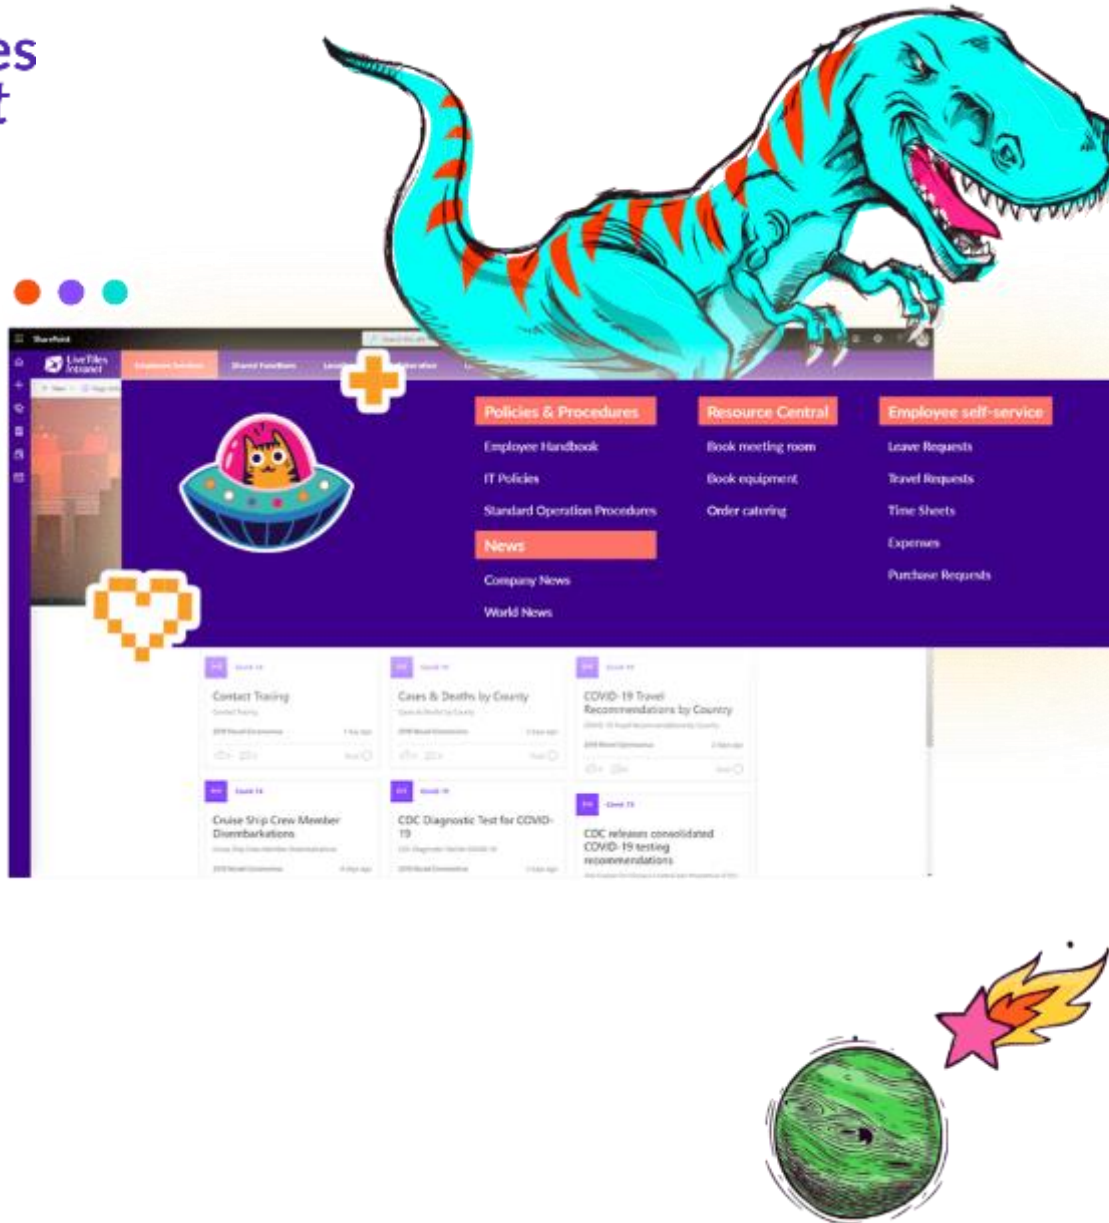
es
t

SharePoint

LiveTiles Intranet

Employee Services

Shared Functions

Policies & Procedures

Employee Handbook

IT Policies

Standard Operation Procedures

News

Company News

World News

Resource Central

Book meeting room

Book equipment

Order catering

Employee self-service

Leave Requests

Travel Requests

Time Sheets

Expenses

Purchase Requests

Covid-19

Contact Tracing

Contact Tracing

1 day ago

Covid-19

Cases & Deaths by County

2 days ago

Covid-19

COVID-19 Travel Recommendations by Country

2 days ago

Covid-19

Cruise Ship Crew Member Disembarkations

4 days ago

Covid-19

CDC Diagnostic Test for COVID-19

2 days ago

Covid-19

CDC releases consolidated COVID-19 testing recommendations